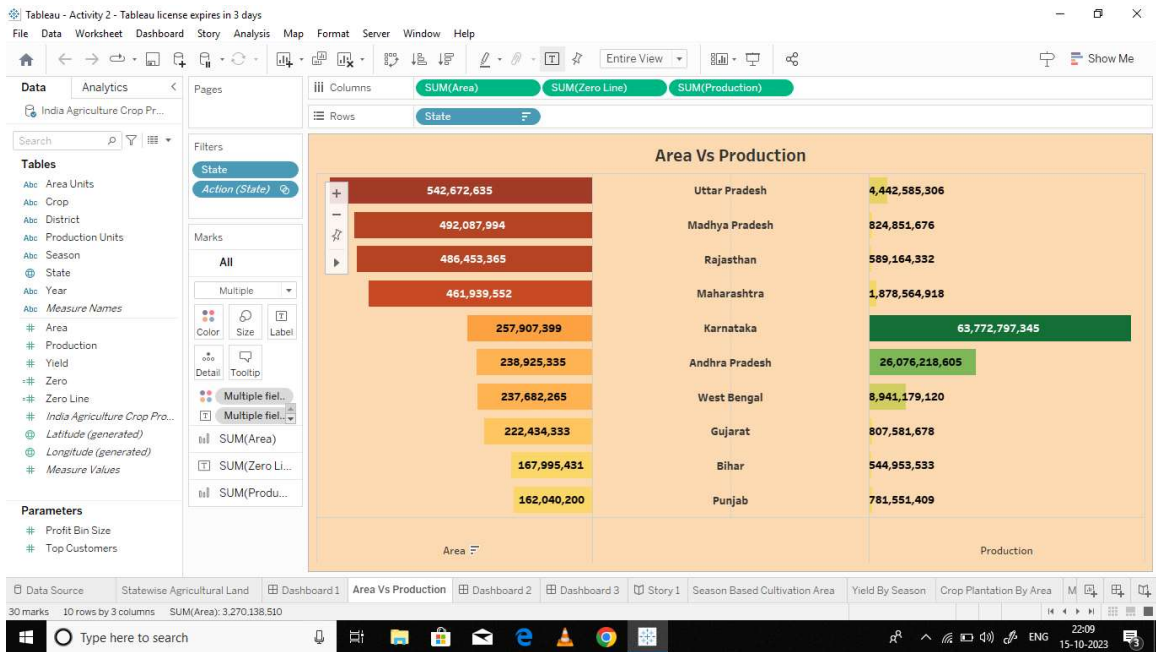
Tableau - Activity 2 - Tableau license expires in 3 days
File Data Worksheet Dashboard Story Analysis Map Format Server Window Help
Entire View
Show Me

Data Analytics
India Agriculture Crop Pr...
Search
Tables
Area Units
Crop
District
Production Units
Season
State
Year
Measure Names
Area
Production
Yield
Zero
Zero Line
India Agriculture Crop Pro...
Latitude (generated)
Longitude (generated)
Measure Values

Parameters
Profit Bin Size
Top Customers

Pages

Filters
State
Action (State)

Marks
All
Multiple
Color Size Label
Detail Tooltip
Multiple fiel..
Multiple fiel..
SUM(Area)
SUM(Zero Li...
SUM(Produ...

Columns SUM(Area) SUM(Zero Line) SUM(Production)
Rows State

Area Vs Production

| Area | State | Production |
|---|---|---|
| 542,672,635 | Uttar Pradesh | 4,442,585,306 |
| 492,087,994 | Madhya Pradesh | 824,851,676 |
| 486,453,365 | Rajasthan | 589,164,332 |
| 461,939,552 | Maharashtra | 1,878,564,918 |
| 257,907,399 | Karnataka | 63,772,797,345 |
| 238,925,335 | Andhra Pradesh | 26,076,218,605 |
| 237,682,265 | West Bengal | 8,941,179,120 |
| 222,434,333 | Gujarat | 807,581,678 |
| 167,995,431 | Bihar | 544,953,533 |
| 162,040,200 | Punjab | 781,551,409 |

Area
Production

Data Source Statewise Agricultural Land Dashboard 1 Area Vs Production Dashboard 2 Dashboard 3 Story 1 Season Based Cultivation Area Yield By Season Crop Plantation By Area M
30 marks 10 rows by 3 columns SUM(Area): 3,270,138,510

Type here to search
ENG 22:09 15-10-2023